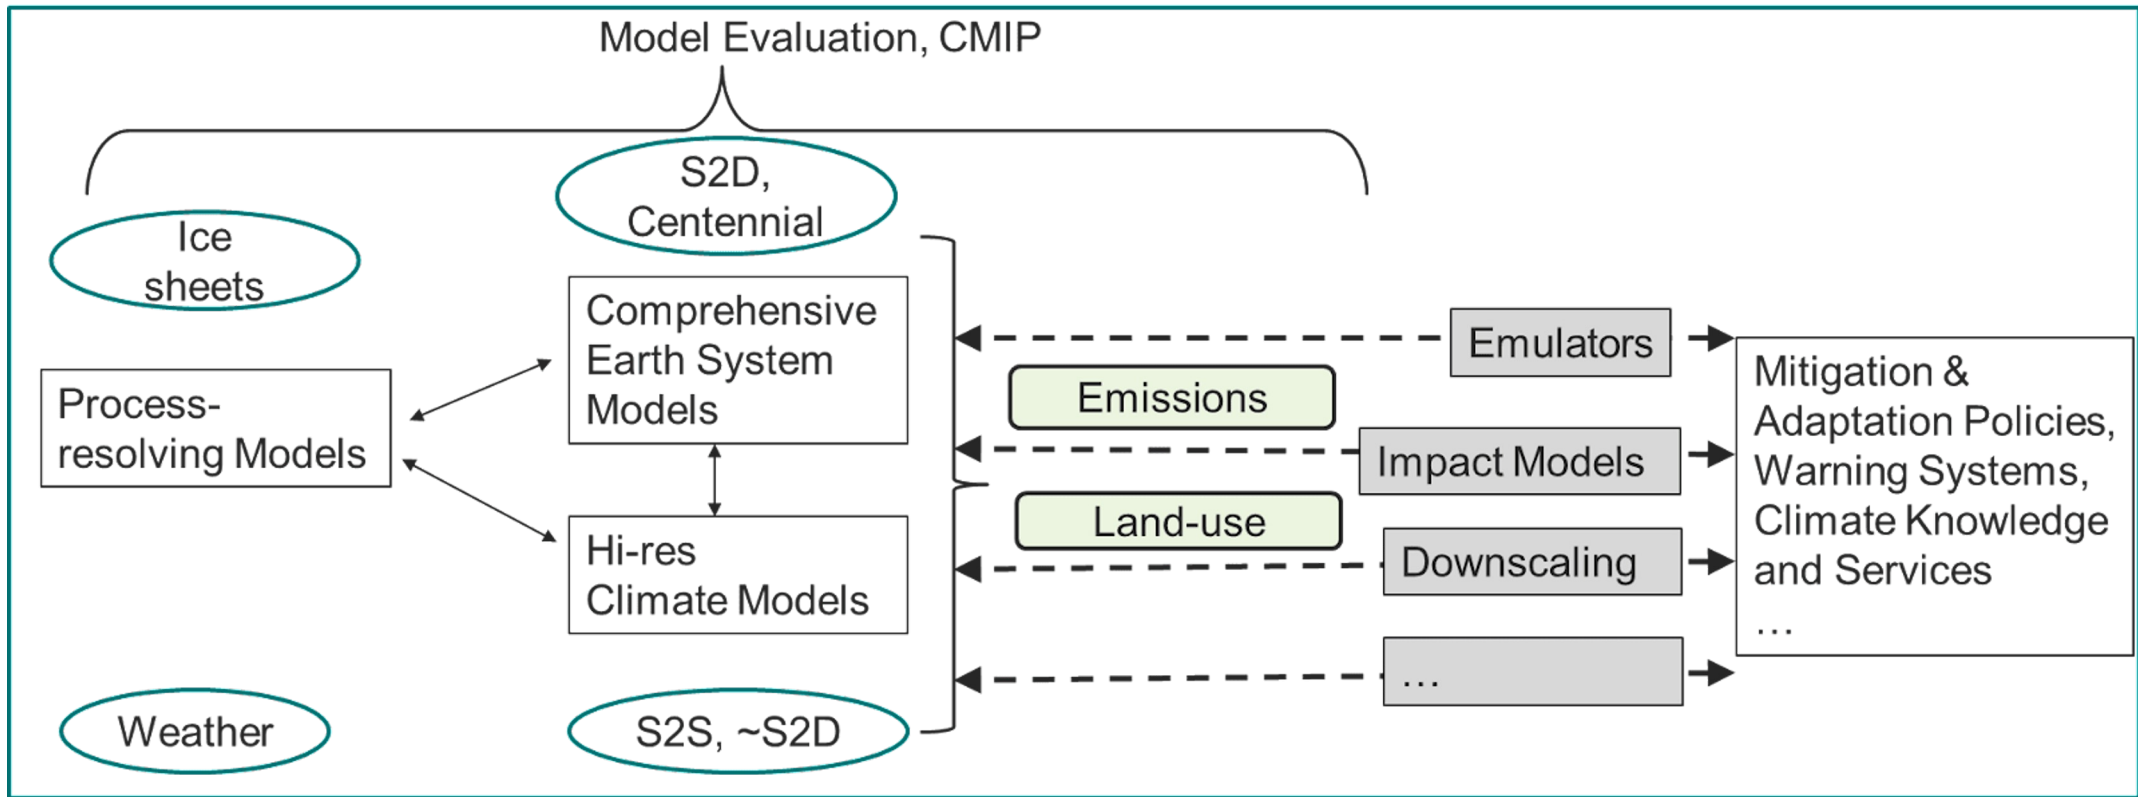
Model Evaluation, CMIP

Ice sheets

S2D, Centennial

Process-resolving Models

Comprehensive Earth System Models

Hi-res Climate Models

Weather

S2S, ~S2D

Emulators

Emissions

Impact Models

Land-use

Downscaling

…

Mitigation & Adaptation Policies, Warning Systems, Climate Knowledge and Services …